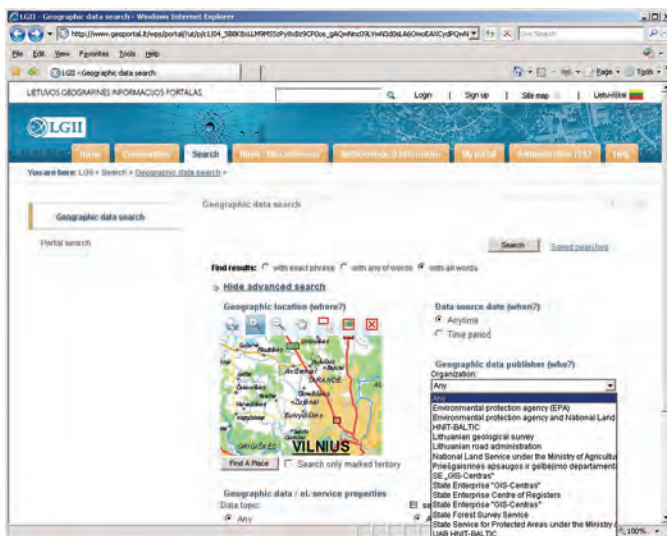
LGII - Geographic data search - Windows Internet Explorer

http://www.geoportal.lt/wps/portal/!ut/p/c1/04_SB8K8xLLM9MSSzPy8xBz9CP0os_gAQwNncO9LYwNJ3d0sLA6OwoEAXCydPQw!dl/

Live Search

File Edit View Favorites Tools Help

LGII - Geographic data search

Page Tools

LIETUVOS GEOGRAFINĖS INFORMACIJOS PORTALAS

Login | Sign up | Site map | Lietuviškai

LGII

Home | Communities | Search | News | Miscellaneous | Methodological information | My portal | Administration (15) | Help

You are here: LGII > Search > Geographic data search >

Geographic data search

Portal search

Geographic data search

Search | Saved searches

Find results: with exact phrase | with any of words | with all words

Hide advanced search

Geographic location (where?)

Data source date (when?)

Anytime

Time period

Geographic data publisher (who?)

Organization:

Any

Any
Environmental protection agency (EPA)
Environmental protection agency and National Land
HNIT-BALTIC
Lithuanian geological survey
Lithuanian road administration
National Land Service under the Ministry of Agricultu
Priešgaisrinės apsaugos ir gelbėjimo departament
SE „GIS-Centras"
State Enterprise "GIS-Centras"
State Enterprise Centre of Registers
State Enterprise "GIS-Centras"
State Forest Survey Service
State Service for Protected Areas under the Ministry
UAB HNIT-BALTIC

TRAKAI

VILNIUS

Find A Place

Search only marked territory

Geographic data / el. service properties

Data topic:

Any

100%